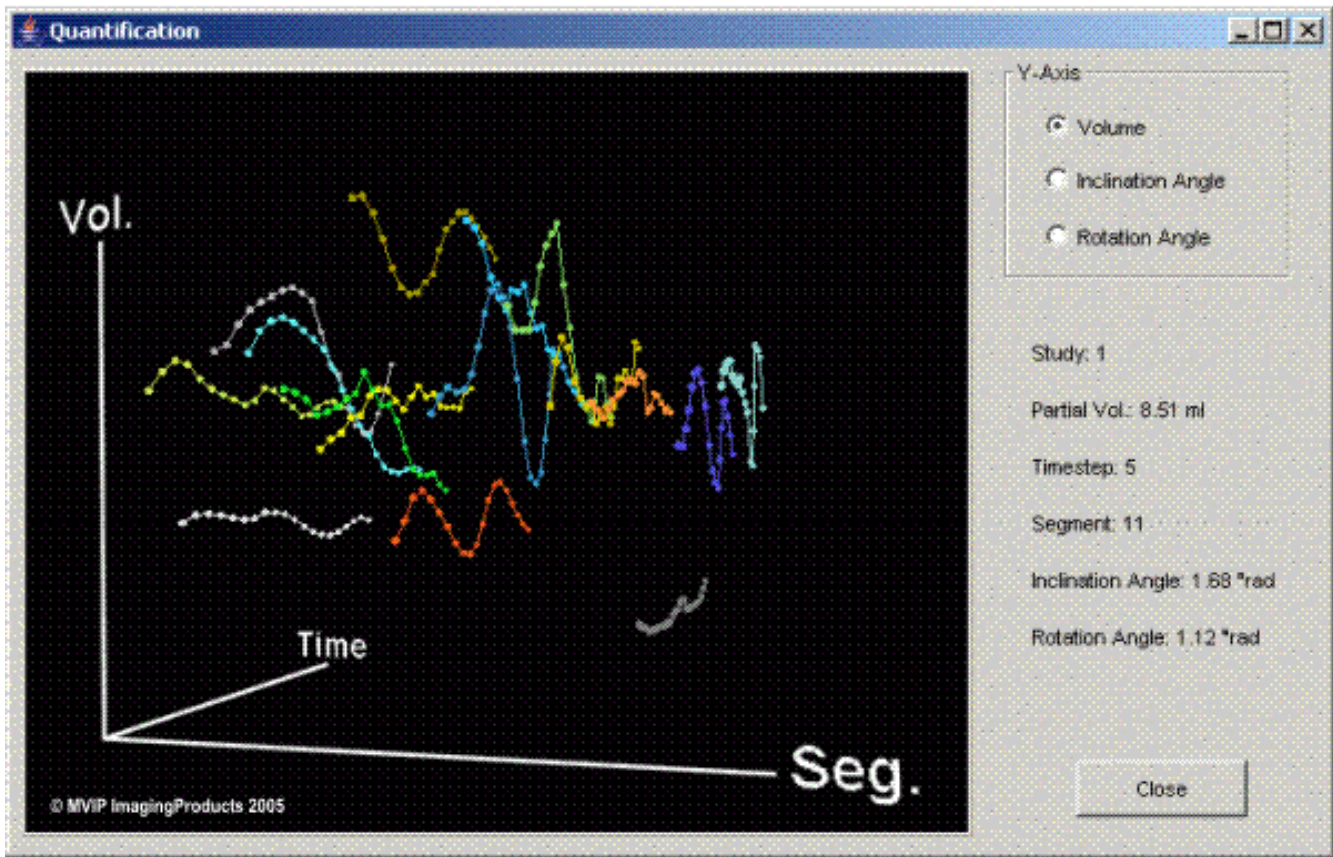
Quantification

Vol.

Time

Seg.

© MVIP ImagingProducts 2005

Y-Axis

Volume

Inclination Angle

Rotation Angle

Study: 1

Partial Vol.: 8.51 ml

Timestep: 5

Segment: 11

Inclination Angle: 1.68 °rad

Rotation Angle: 1.12 °rad

Close